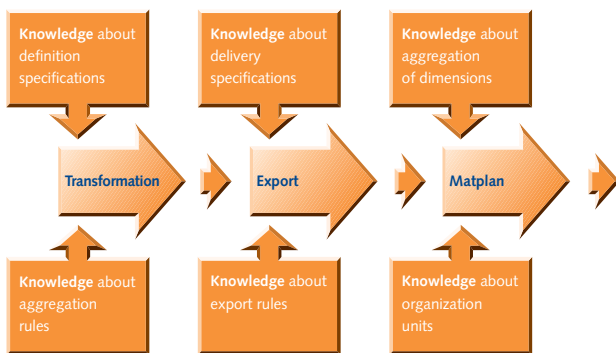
Knowledge about definition specifications

Knowledge about delivery specifications

Knowledge about aggregation of dimensions

Transformation

Export

Matplan

Knowledge about aggregation rules

Knowledge about export rules

Knowledge about organization units